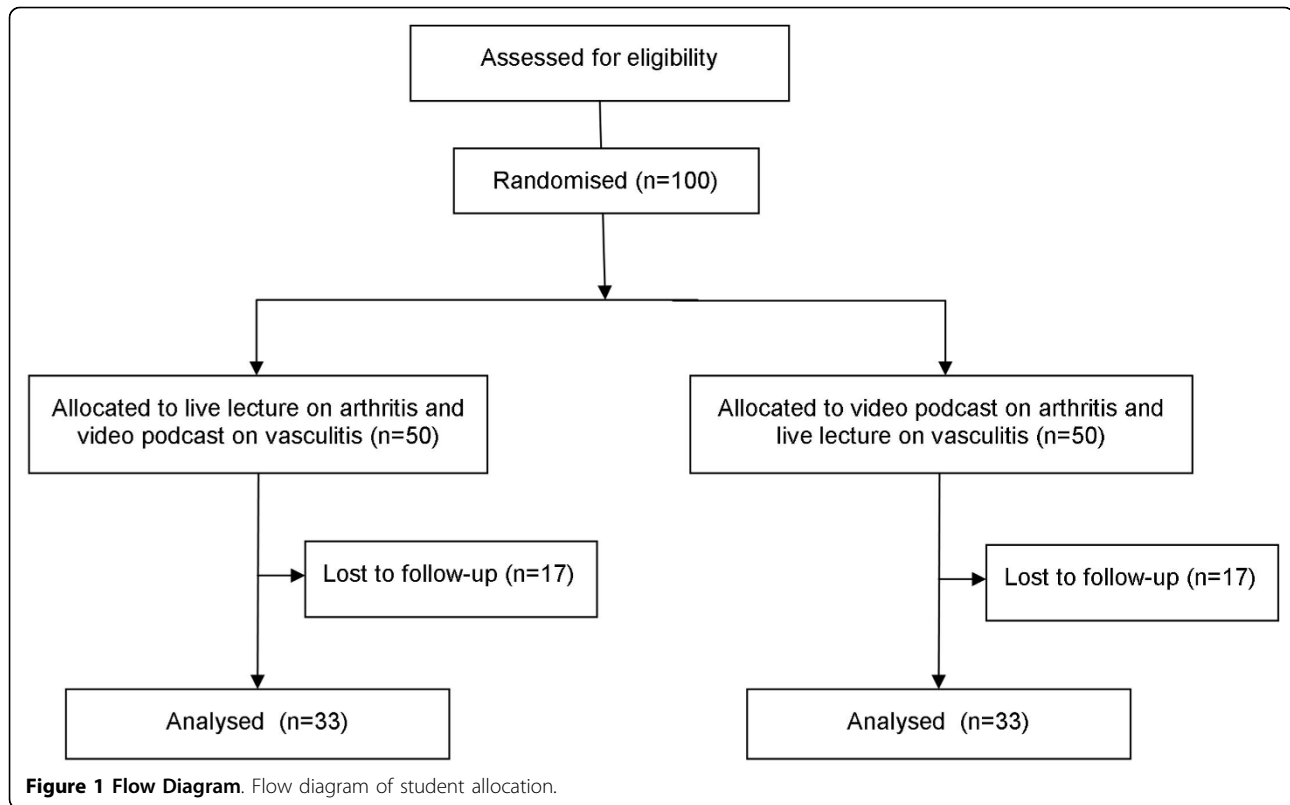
Assessed for eligibility

Randomised (n=100)

Allocated to live lecture on arthritis and video podcast on vasculitis (n=50)

Allocated to video podcast on arthritis and live lecture on vasculitis (n=50)

Lost to follow-up (n=17)

Lost to follow-up (n=17)

Analysed (n=33)

Analysed (n=33)

**Figure 1 Flow Diagram**. Flow diagram of student allocation.